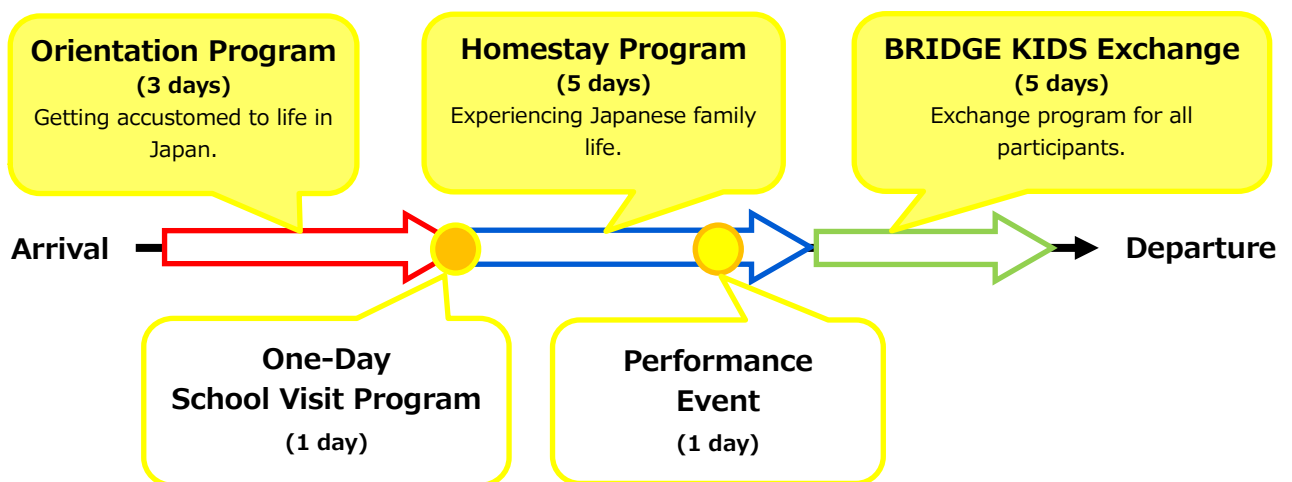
Orientation Program
(3 days)
Getting accustomed to life in Japan.

Homestay Program
(5 days)
Experiencing Japanese family life.

BRIDGE KIDS Exchange
(5 days)
Exchange program for all participants.

Arrival

Departure

One-Day School Visit Program
(1 day)

Performance Event
(1 day)